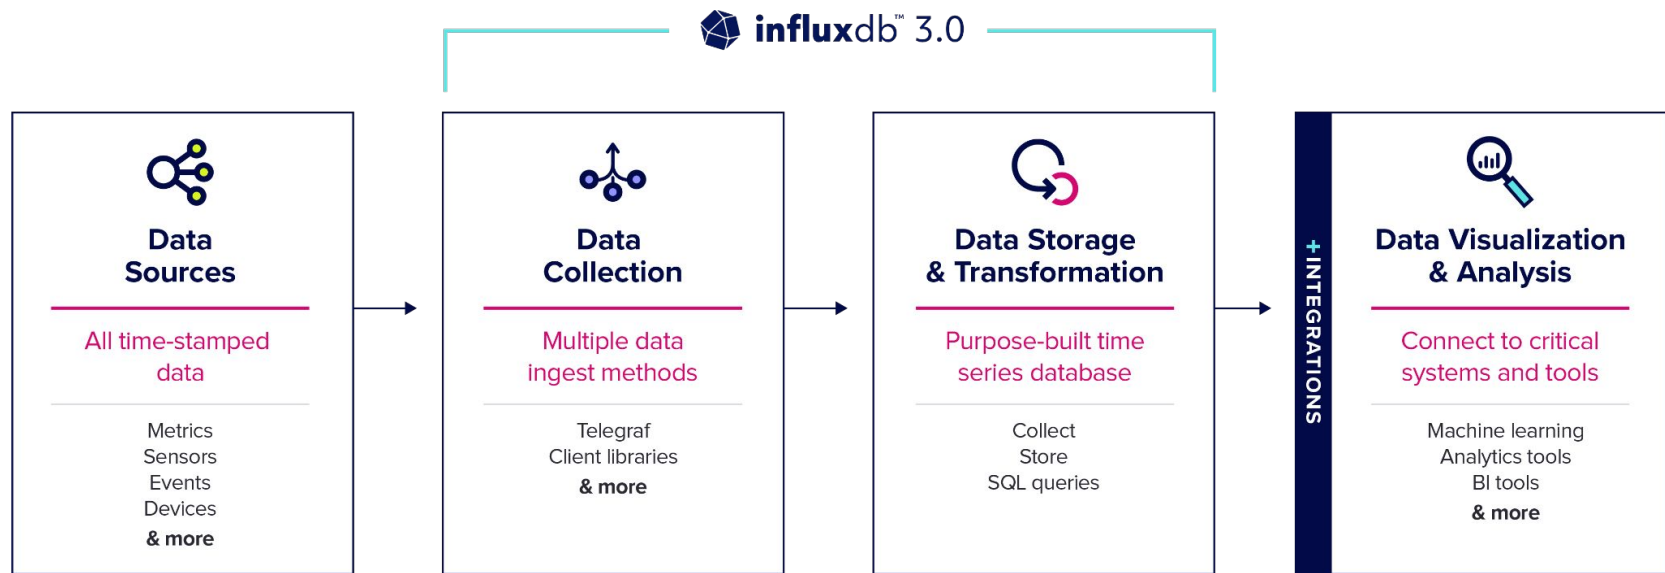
influxdb™ 3.0

Data Sources

All time-stamped data

Metrics
Sensors
Events
Devices
& more

Data Collection

Multiple data ingest methods

Telegraf
Client libraries
& more

Data Storage & Transformation

Purpose-built time series database

Collect
Store
SQL queries

+ INTEGRATIONS

Data Visualization & Analysis

Connect to critical systems and tools

Machine learning
Analytics tools
BI tools
& more